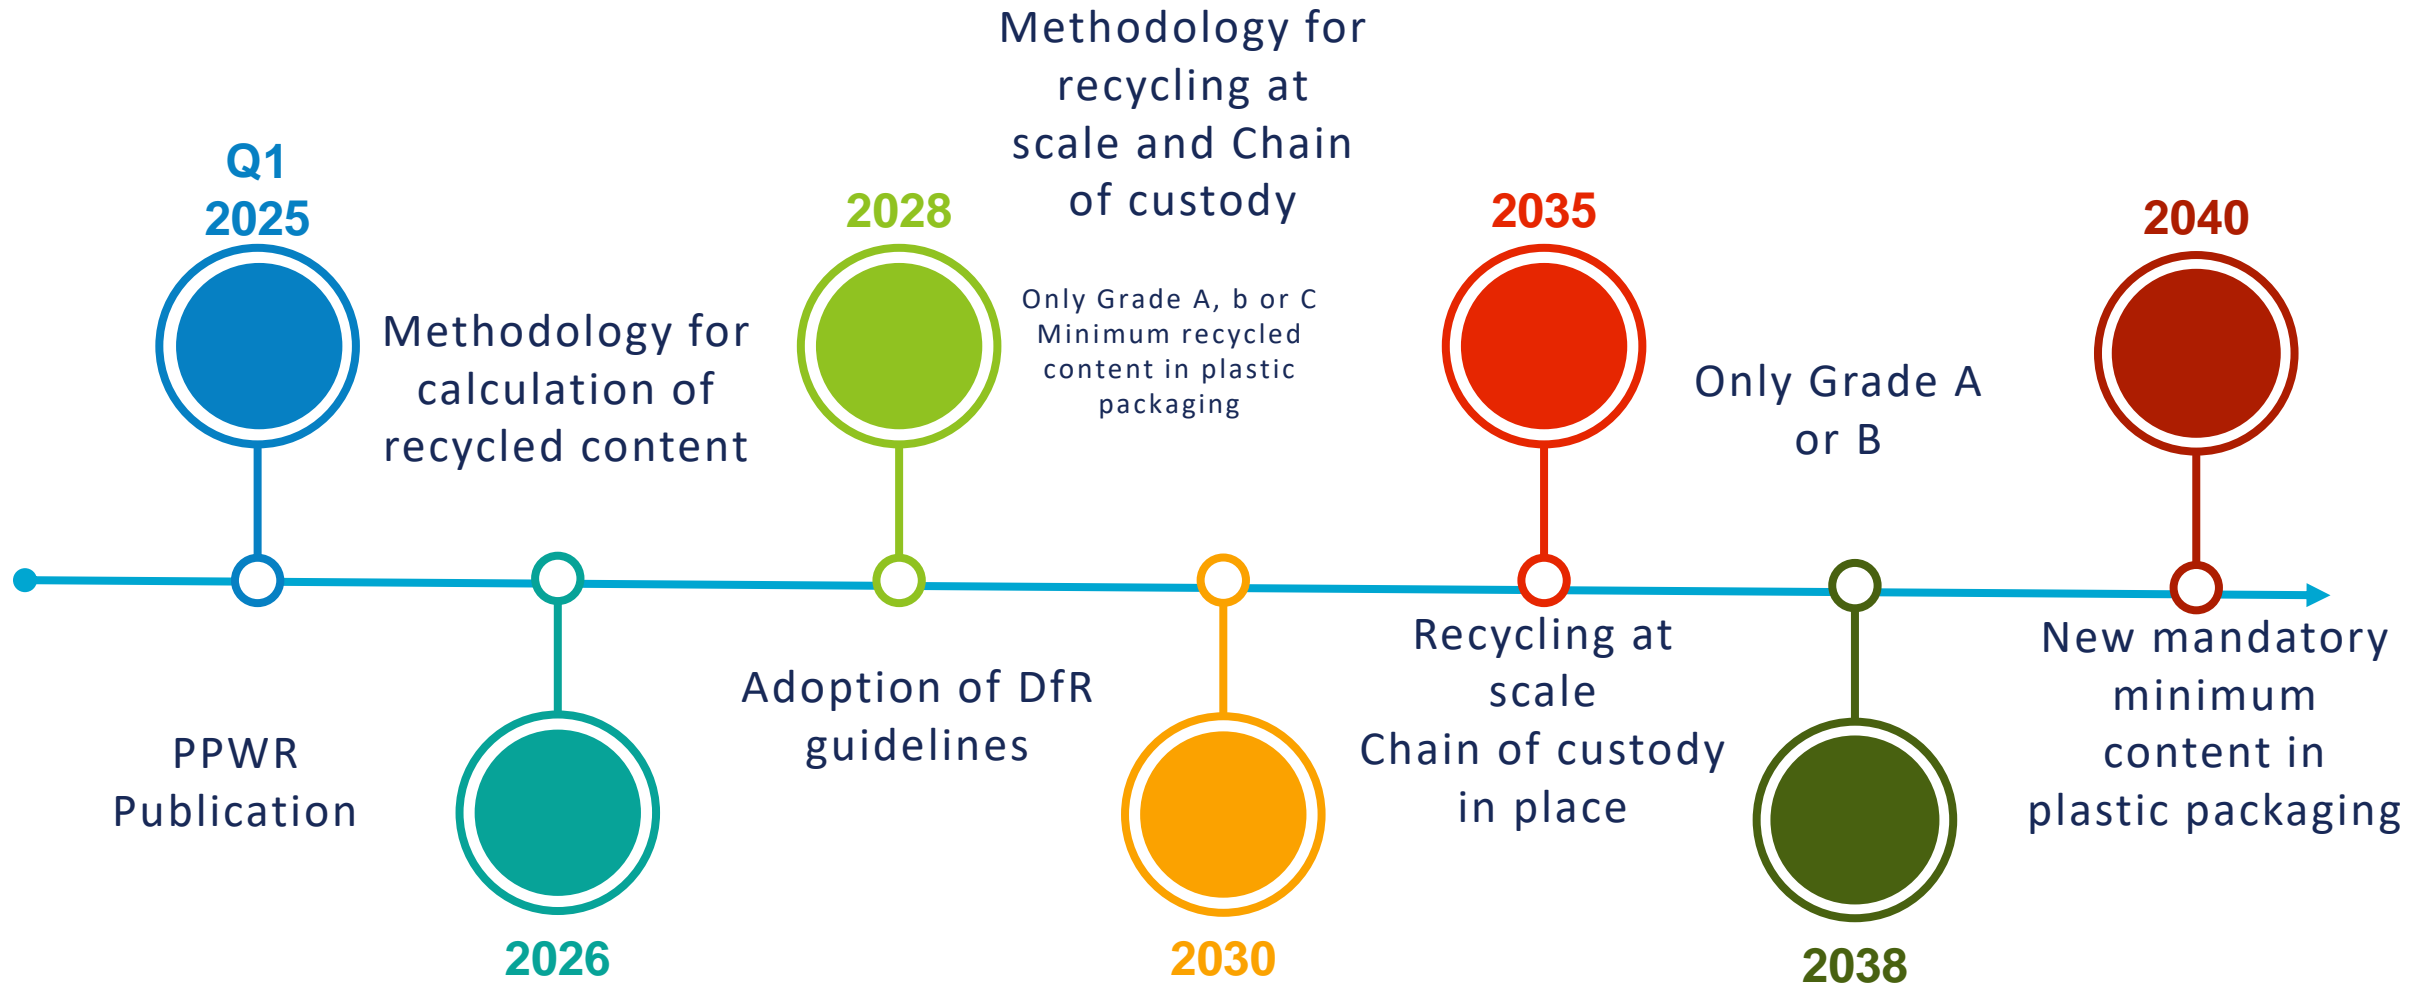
Q1 2025

PPWR Publication

Methodology for calculation of recycled content

2026

2028

Adoption of DfR guidelines

Methodology for recycling at scale and Chain of custody

Only Grade A, b or C Minimum recycled content in plastic packaging

2030

2035

Recycling at scale Chain of custody in place

Only Grade A or B

2038

2040

New mandatory minimum content in plastic packaging